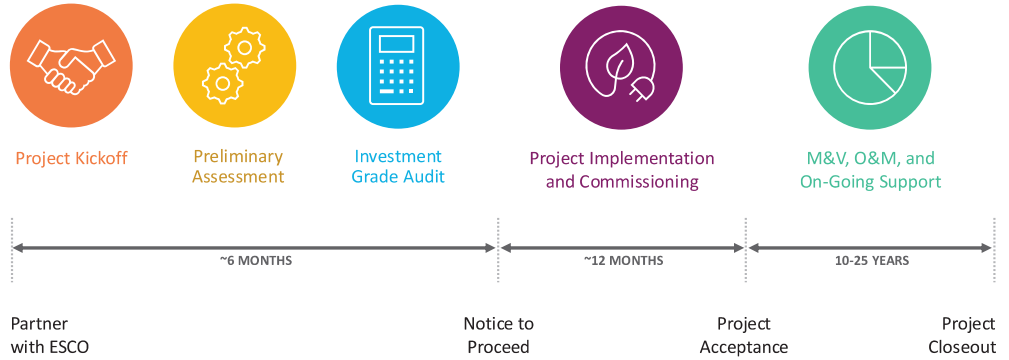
Project Kickoff

Preliminary Assessment

Investment Grade Audit

Project Implementation and Commissioning

M&V, O&M, and On-Going Support

~6 MONTHS

~12 MONTHS

10-25 YEARS

Partner with ESCO

Notice to Proceed

Project Acceptance

Project Closeout